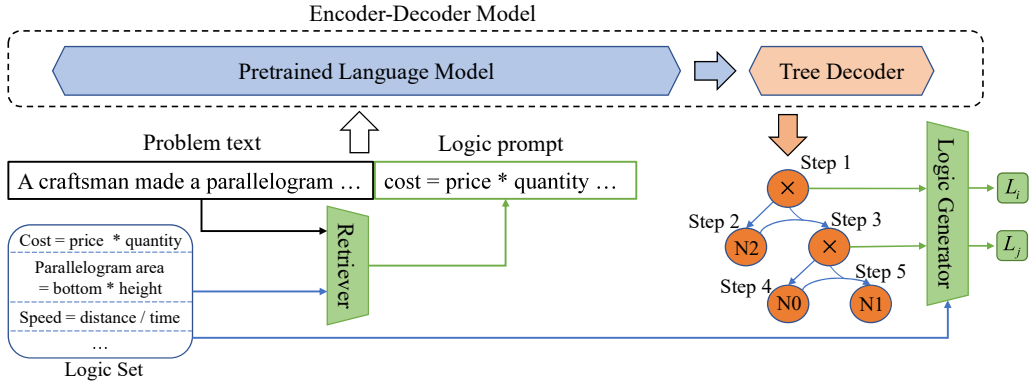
Encoder-Decoder Model

Pretrained Language Model

Tree Decoder

Problem text

Logic prompt

A craftsman made a parallelogram …

cost = price * quantity …

Cost = price * quantity

Parallelogram area = bottom * height

Speed = distance / time

…

Logic Set

Retriever

Step 1

$\times$

Step 2

Step 3

N2

$\times$

Step 4

Step 5

N0

N1

Logic Generator

$L_i$

$L_j$